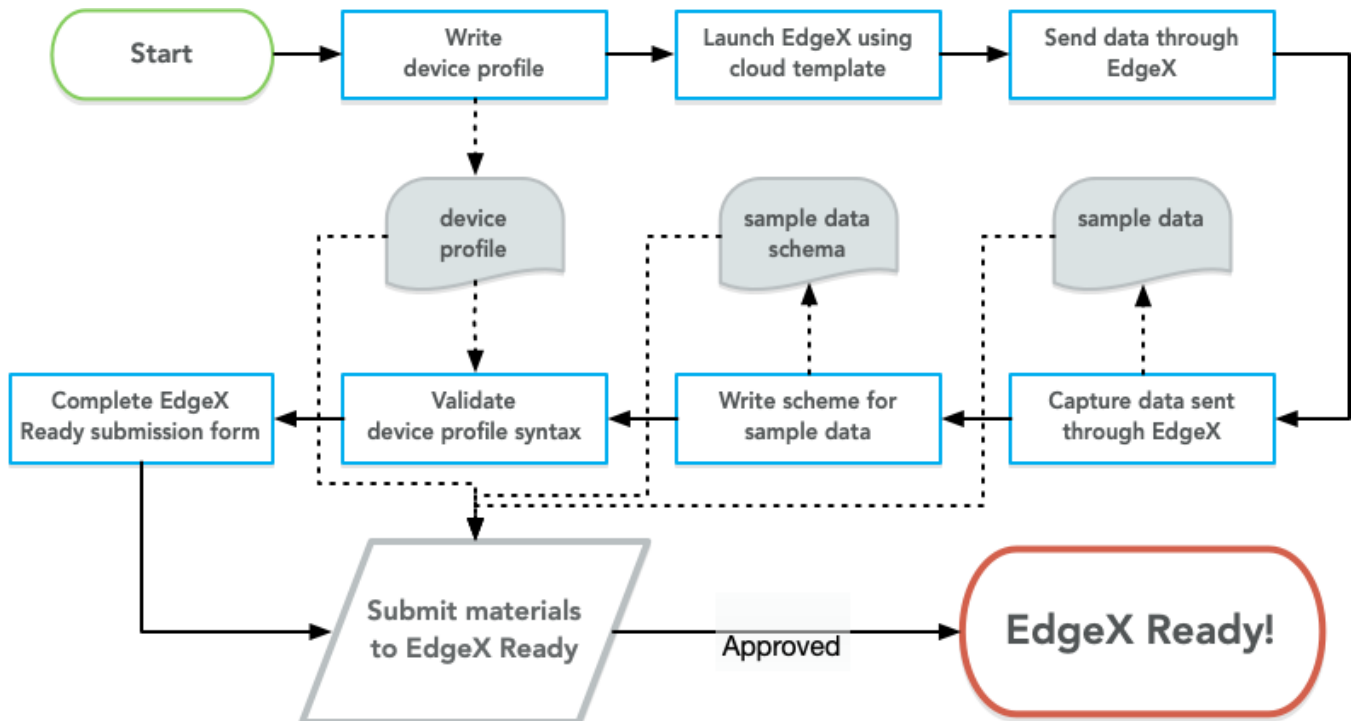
Start

Write device profile

Launch EdgeX using cloud template

Send data through EdgeX

device profile

sample data schema

sample data

Complete EdgeX Ready submission form

Validate device profile syntax

Write scheme for sample data

Capture data sent through EdgeX

Submit materials to EdgeX Ready

Approved

EdgeX Ready!